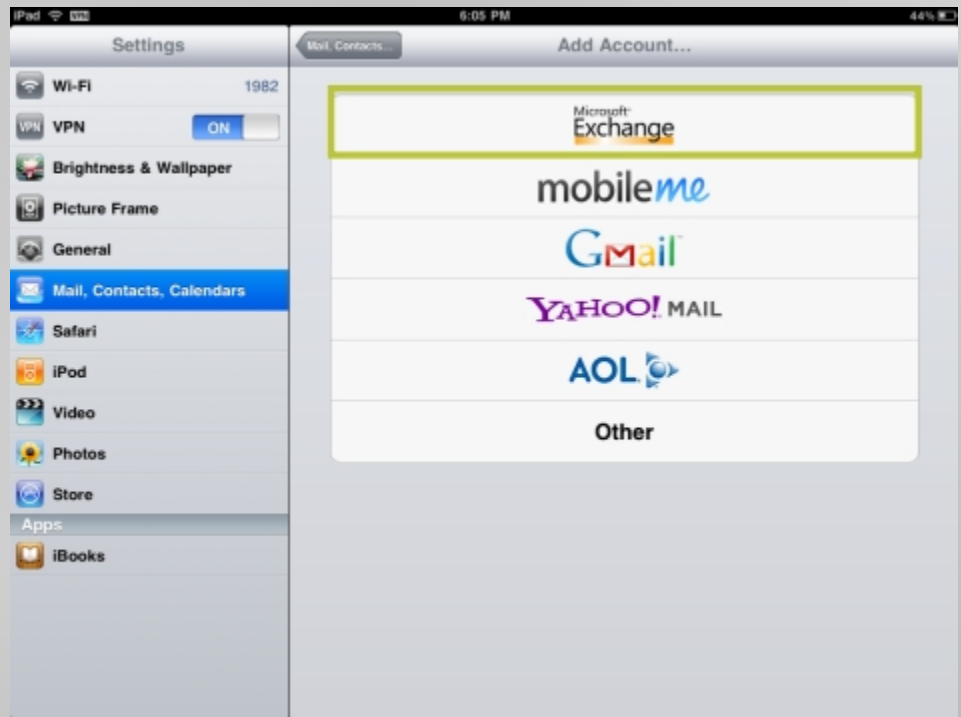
iPad VPN 6:05 PM 44%

Settings

Wi-Fi 1982

VPN VPN ON

Brightness & Wallpaper

Picture Frame

General

Mail, Contacts, Calendars

Safari

iPod

Video

Photos

Store

Apps

iBooks

Mail, Contacts...

Add Account...

Microsoft Exchange

mobileme

Gmail

YAHOO! MAIL

AOL

Other